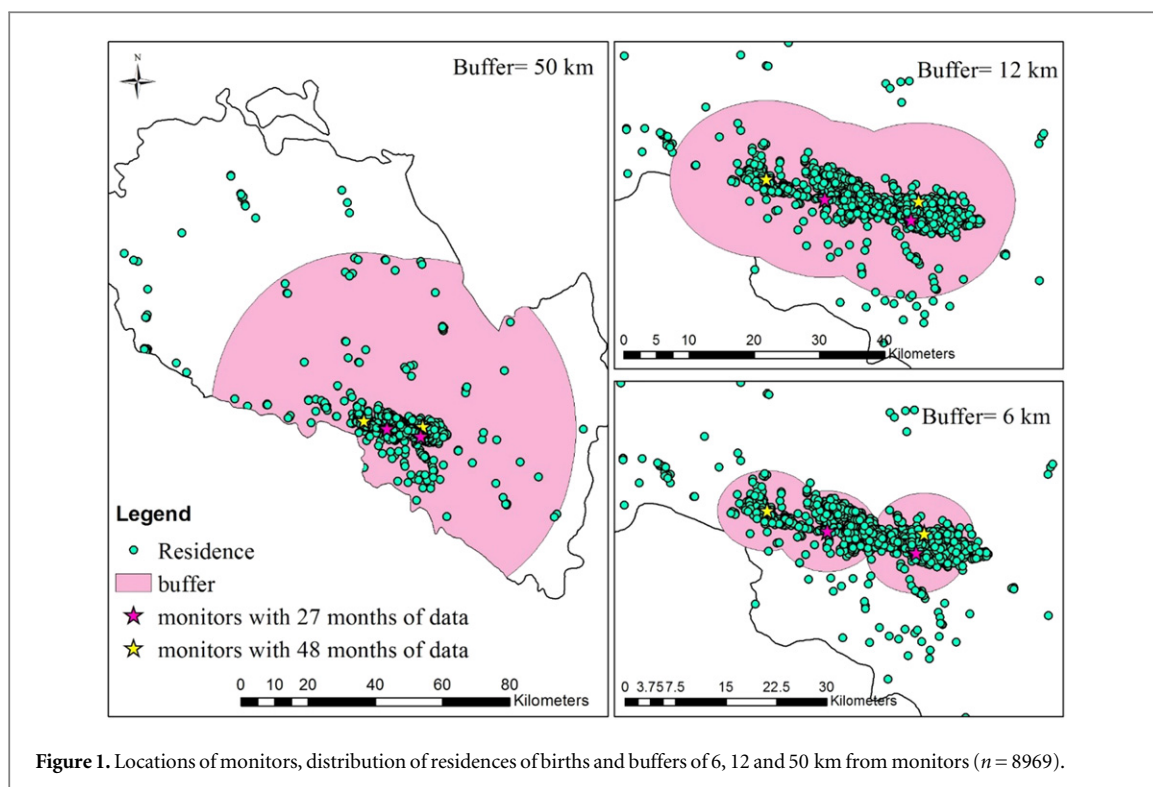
N

Buffer= 50 km

Legend
Residence
buffer
monitors with 27 months of data
monitors with 48 months of data

0 10 20 40 60 80
Kilometers

Buffer= 12 km

0 5 10 20 30 40
Kilometers

Buffer= 6 km

0 3.75 7.5 15 22.5 30
Kilometers

**Figure 1.** Locations of monitors, distribution of residences of births and buffers of 6, 12 and 50 km from monitors ($n = 8969$).